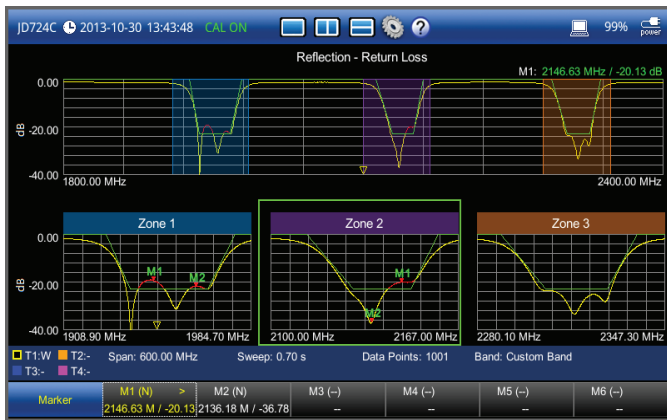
JD724C 2013-10-30 13:43:48 CAL ON

99% power

Reflection - Return Loss

M1: 2146.63 MHz / -20.13 dB

0.00
-20.00
-40.00
dB
1800.00 MHz
2400.00 MHz

Zone 1
Zone 2
Zone 3

0.00
-20.00
-40.00
dB

M1
M2
M1
M2

1908.90 MHz
1984.70 MHz
2100.00 MHz
2167.00 MHz
2280.10 MHz
2347.30 MHz

T1:W T2:-
T3:- T4:-
Span: 600.00 MHz
Sweep: 0.70 s
Data Points: 1001
Band: Custom Band

Marker
M1 (N) >
2146.63 M / -20.13
M2 (N)
2136.18 M / -36.78
M3 (--)
--
M4 (--)
--
M5 (--)
--
M6 (--)
--